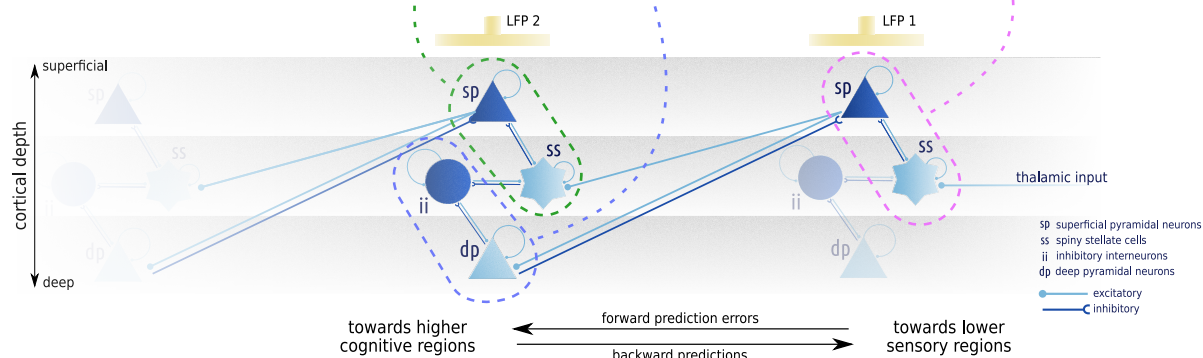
LFP 2

LFP 1

superficial

cortical depth

deep

sp

ss

ii

dp

sp

ss

ii

dp

sp

ss

ii

dp

thalamic input

sp superficial pyramidal neurons
ss spiny stellate cells
ii inhibitory interneurons
dp deep pyramidal neurons

excitatory
inhibitory

towards higher cognitive regions

forward prediction errors

backward predictions

towards lower sensory regions